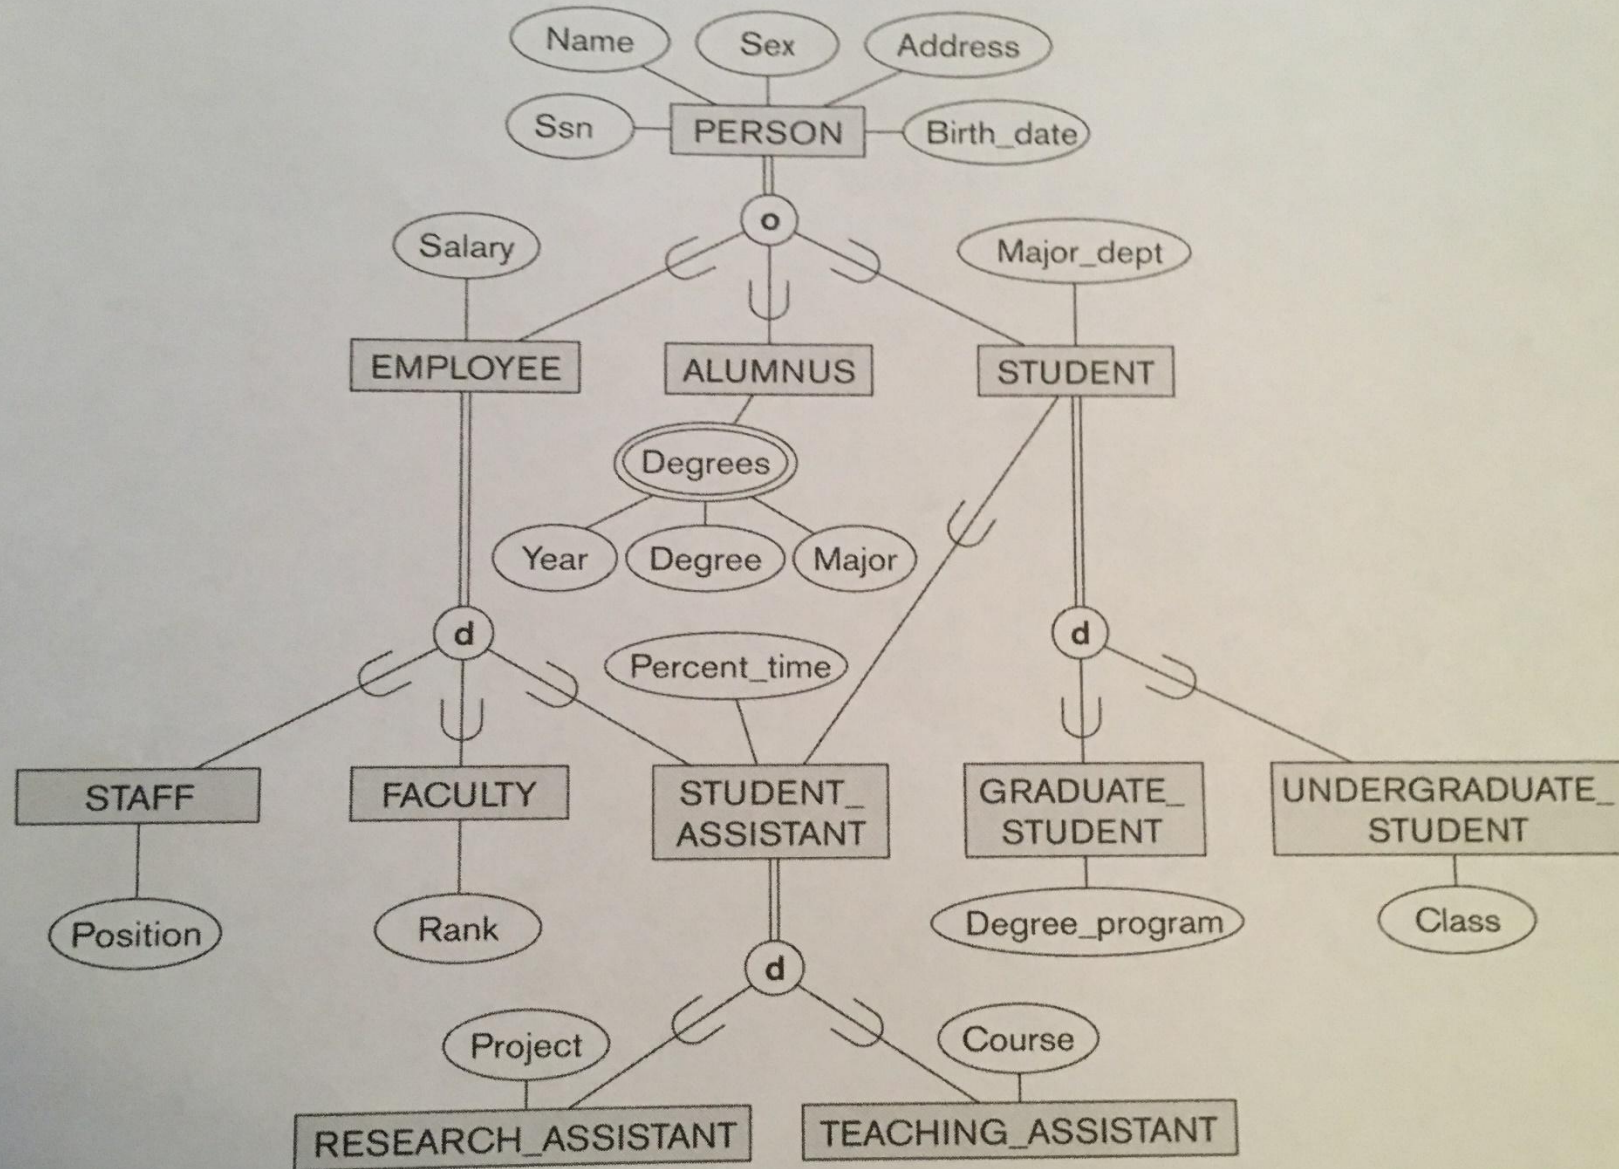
Name
Sex
Address
Ssn
PERSON
Birth_date
o
Salary
Major_dept
EMPLOYEE
ALUMNUS
STUDENT
Degrees
Year
Degree
Major
d
d
Percent_time
STAFF
FACULTY
STUDENT_ ASSISTANT
GRADUATE_ STUDENT
UNDERGRADUATE_ STUDENT
Position
Rank
Degree_program
Class
d
Project
Course
RESEARCH_ASSISTANT
TEACHING_ASSISTANT